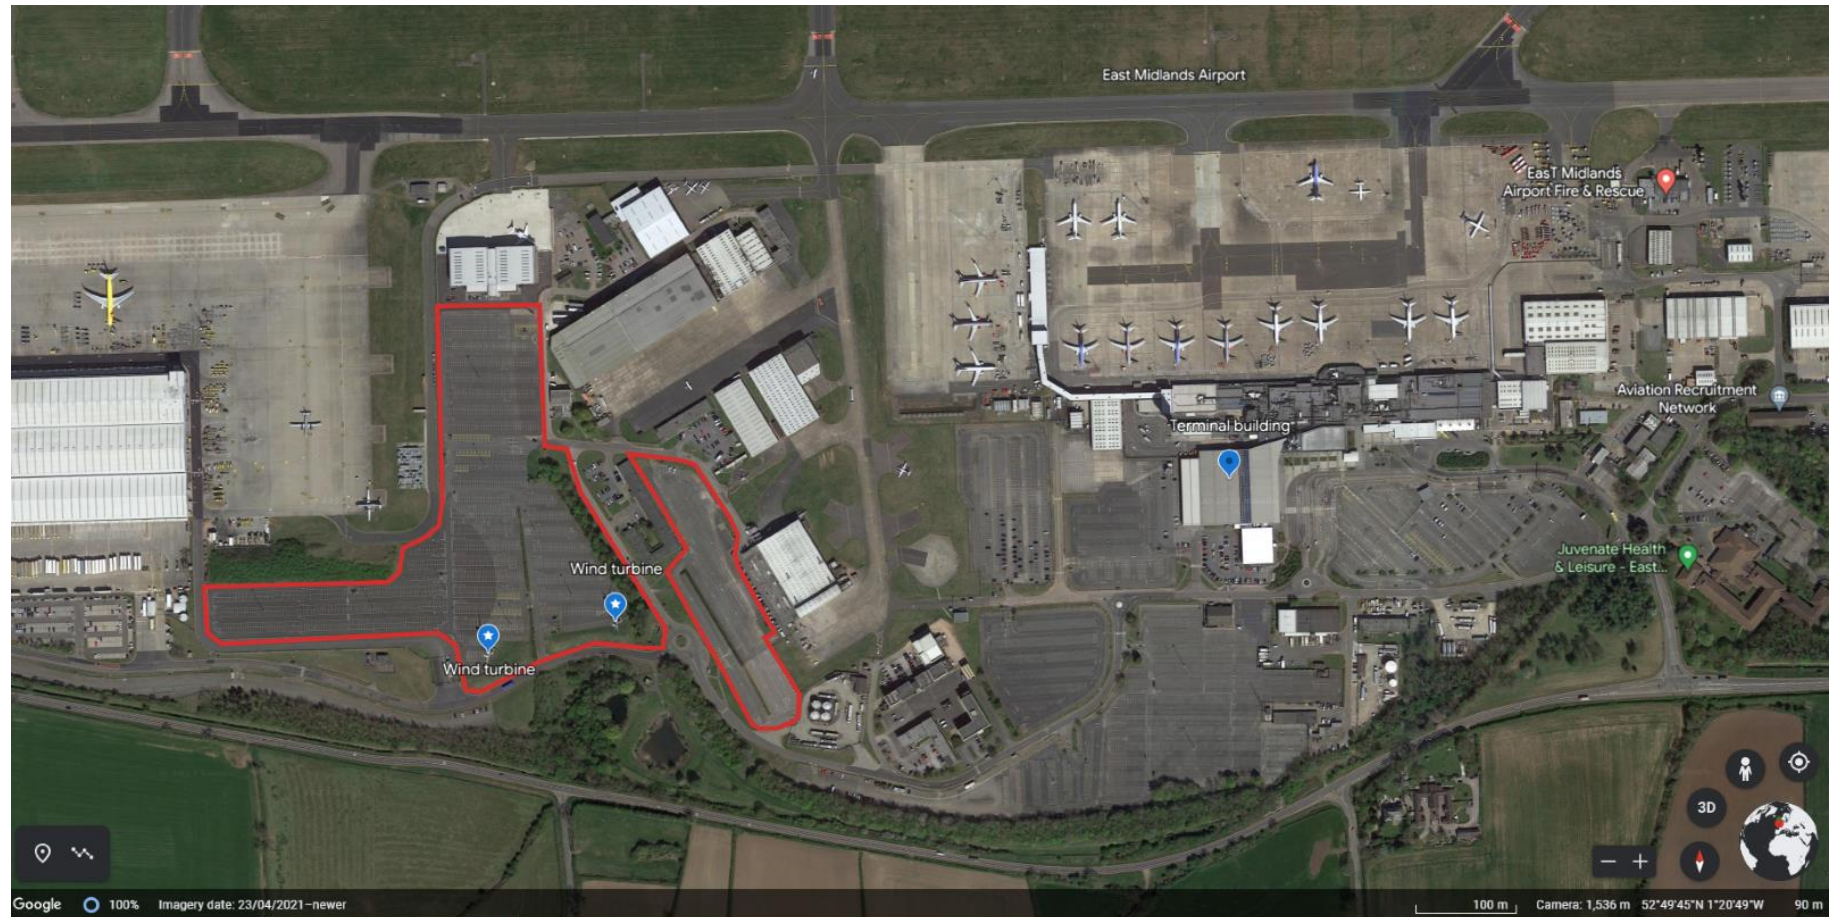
East Midlands Airport

EasT Midlands Airport Fire & Rescue

Aviation Recruitment Network

Terminal building

Juvenate Health & Leisure - East...

Wind turbine

Wind turbine

3D

Google 100% Imagery date: 23/04/2021–newer 100 m Camera: 1,536 m 52°49'45"N 1°20'49"W 90 m